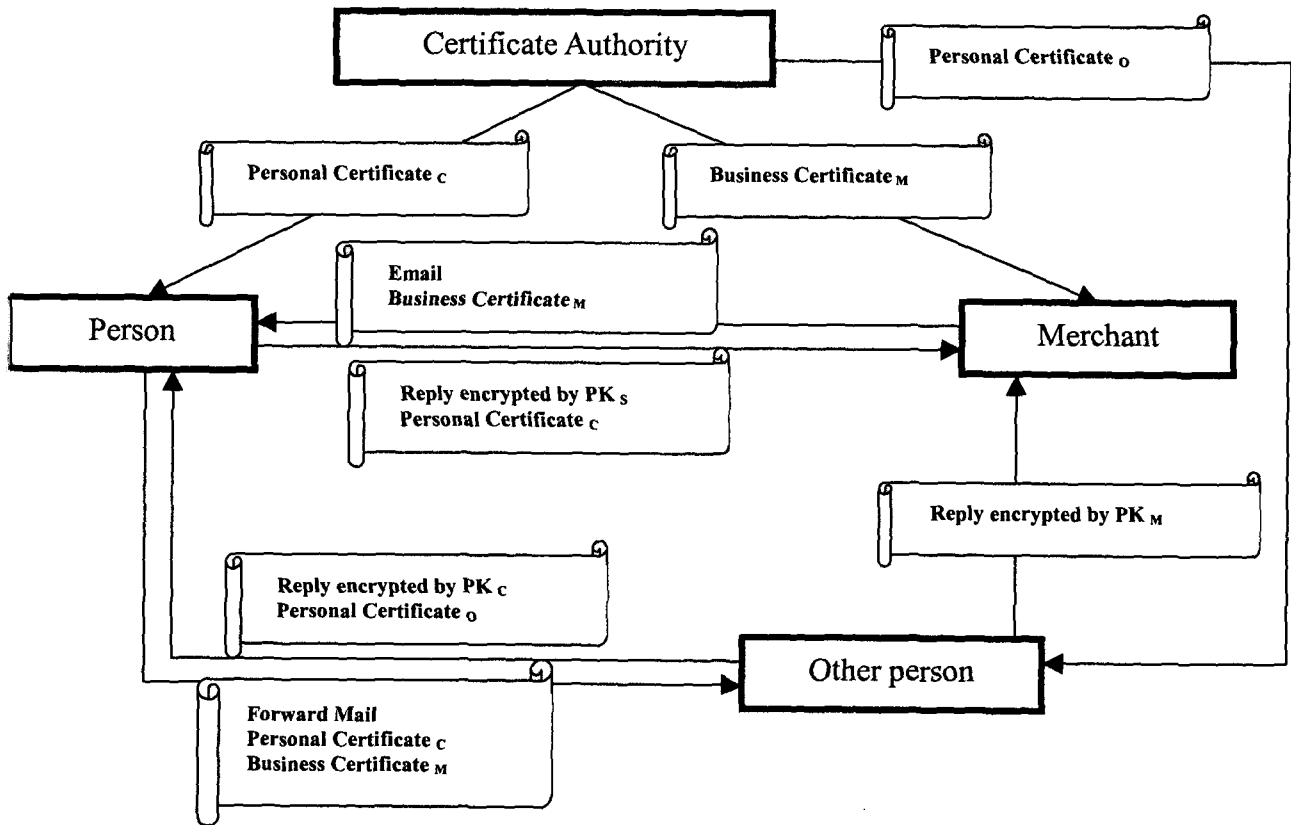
Certificate Authority

Personal Certificate $_O$

Personal Certificate $_C$

Business Certificate $_M$

Email
*Business Certificate* $_M$

Person

Merchant

Reply encrypted by PK $_S$
Personal Certificate $_C$

Reply encrypted by PK $_M$

Reply encrypted by PK $_C$
Personal Certificate $_O$

Other person

Forward Mail
Personal Certificate $_C$
Business Certificate $_M$